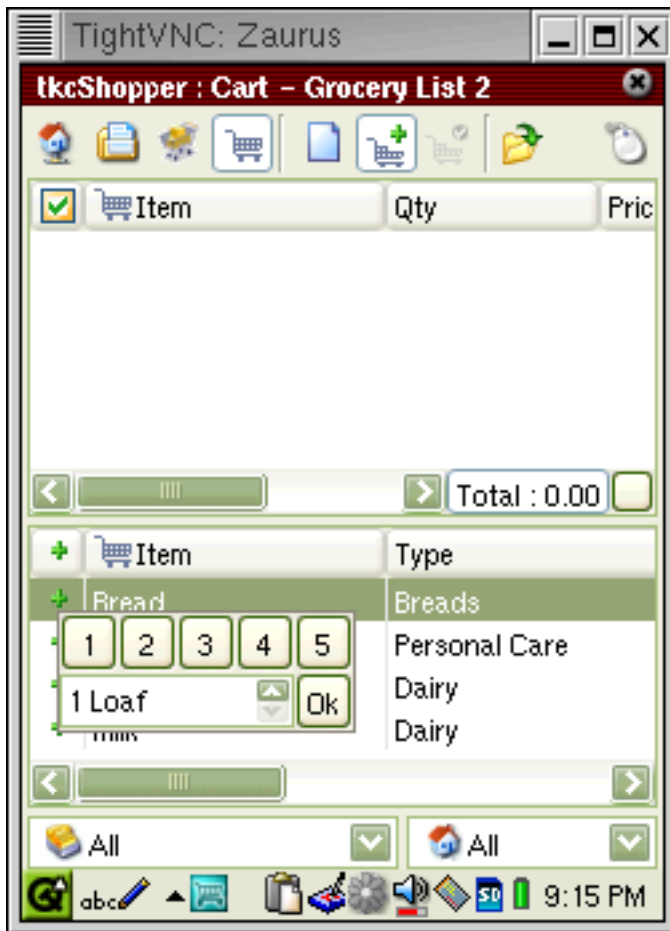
TightVNC: Zaurus

tkcShopper : Cart – Grocery List 2

| | Item | Qty | Pric |
|---|---|---|---|

Total : 0.00

| | Item | Type |
|---|---|---|
| + | Bread | Breads |
| | | Personal Care |
| | | Dairy |
| | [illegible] | Dairy |

1 2 3 4 5

1 Loaf

Ok

All

All

abc

9:15 PM